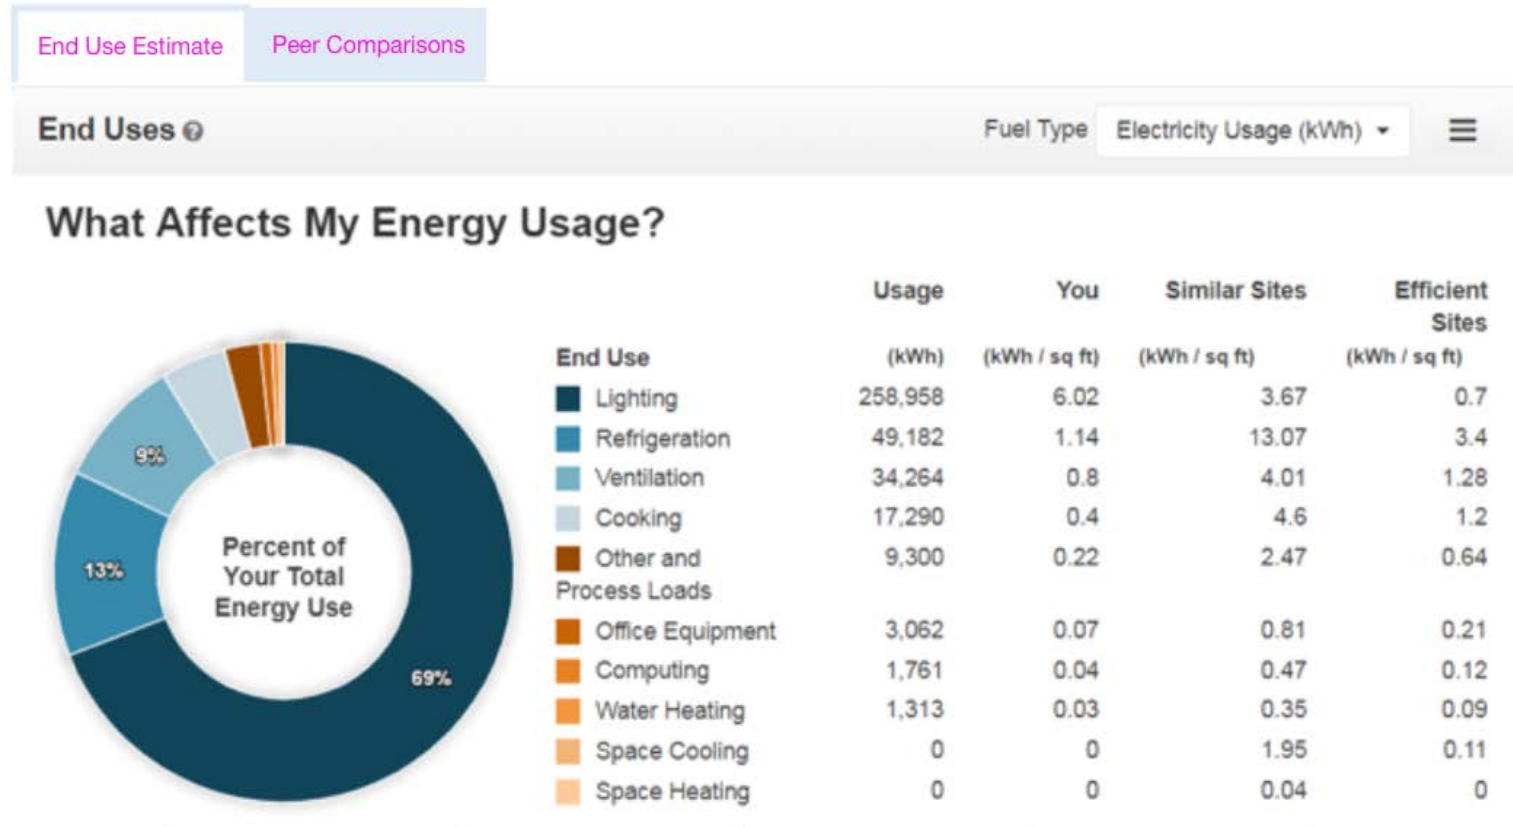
End Use Estimate
Peer Comparisons

End Uses

Fuel Type Electricity Usage (kWh)

What Affects My Energy Usage?

9%
13%
Percent of Your Total Energy Use
69%

| End Use | Usage (kWh) | You (kWh / sq ft) | Similar Sites (kWh / sq ft) | Efficient Sites (kWh / sq ft) |
|---|---|---|---|---|
| Lighting | 258,958 | 6.02 | 3.67 | 0.7 |
| Refrigeration | 49,182 | 1.14 | 13.07 | 3.4 |
| Ventilation | 34,264 | 0.8 | 4.01 | 1.28 |
| Cooking | 17,290 | 0.4 | 4.6 | 1.2 |
| Other and Process Loads | 9,300 | 0.22 | 2.47 | 0.64 |
| Office Equipment | 3,062 | 0.07 | 0.81 | 0.21 |
| Computing | 1,761 | 0.04 | 0.47 | 0.12 |
| Water Heating | 1,313 | 0.03 | 0.35 | 0.09 |
| Space Cooling | 0 | 0 | 1.95 | 0.11 |
| Space Heating | 0 | 0 | 0.04 | 0 |